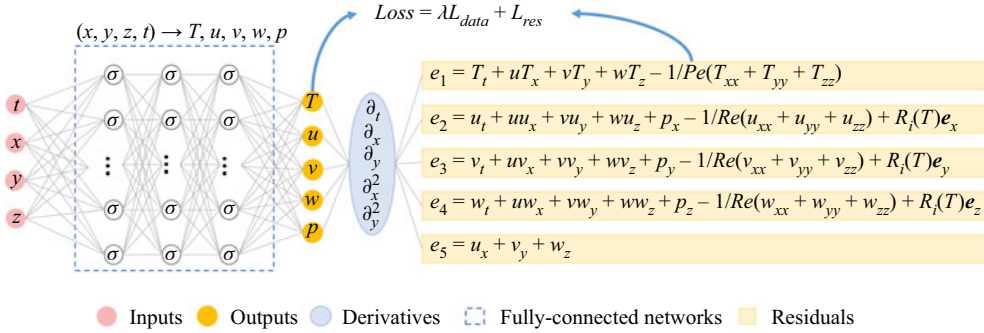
$Loss = \lambda L_{data} + L_{res}$

$(x, y, z, t) \rightarrow T, u, v, w, p$

$t$
$x$
$y$
$z$

$\sigma$ $\sigma$ $\sigma$
$\sigma$ $\sigma$ $\sigma$
$\vdots$ $\vdots$ $\vdots$
$\sigma$ $\sigma$ $\sigma$
$\sigma$ $\sigma$ $\sigma$

$T$
$u$
$v$
$w$
$p$

$\partial_t$
$\partial_x$
$\partial_y$
$\partial_x^2$
$\partial_y^2$

$e_1 = T_t + uT_x + vT_y + wT_z - 1/Pe(T_{xx} + T_{yy} + T_{zz})$

$e_2 = u_t + uu_x + vu_y + wu_z + p_x - 1/Re(u_{xx} + u_{yy} + u_{zz}) + R_i(T)\boldsymbol{e}_x$

$e_3 = v_t + uv_x + vv_y + wv_z + p_y - 1/Re(v_{xx} + v_{yy} + v_{zz}) + R_i(T)\boldsymbol{e}_y$

$e_4 = w_t + uw_x + vw_y + ww_z + p_z - 1/Re(w_{xx} + w_{yy} + w_{zz}) + R_i(T)\boldsymbol{e}_z$

$e_5 = u_x + v_y + w_z$

Inputs Outputs Derivatives Fully-connected networks Residuals